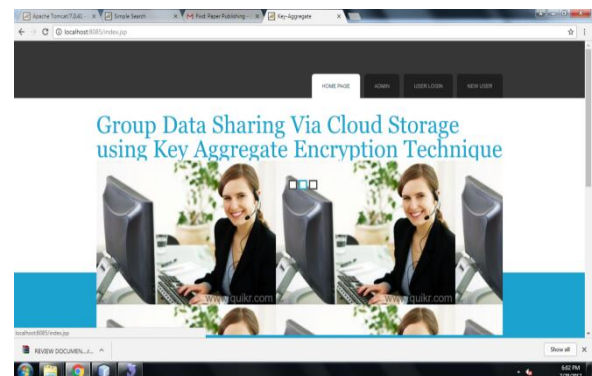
Apache Tomcat/7.0.41 - ×
Simple Search ×
Post Paper Publishing ×
Key-Aggregate ×

localhost:8085/index.jsp

HOME PAGE
ADMIN
USER LOGIN
NEW USER

Group Data Sharing Via Cloud Storage using Key Aggregate Encryption Technique

www.quikr.com
www.quikr.com

localhost:8085/index.jsp

REVIEW DOCUMEN....

Show all

6:02 PM
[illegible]